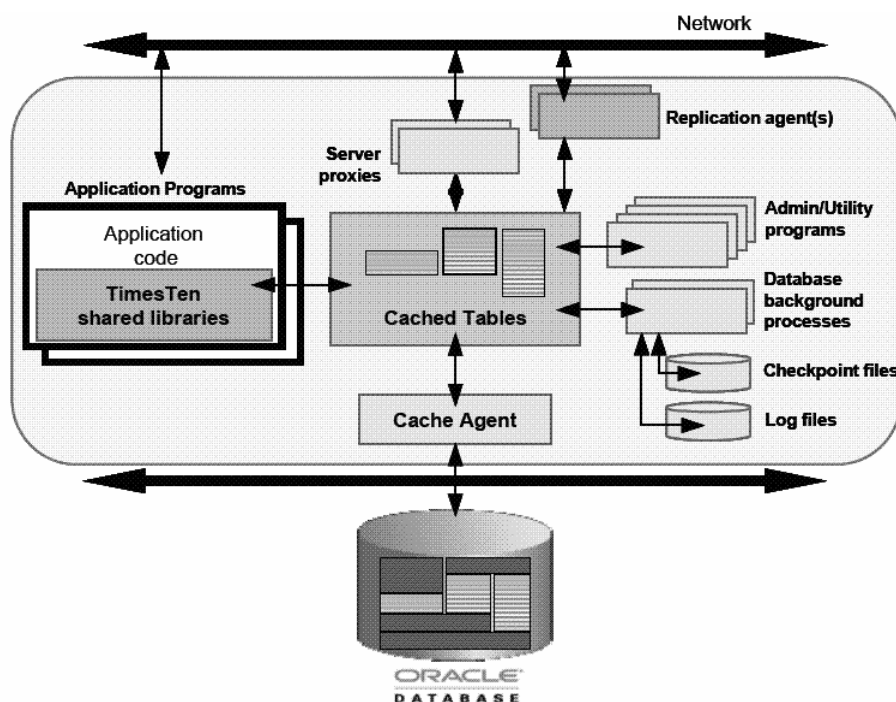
Network

Replication agent(s)

Server proxies

Application Programs

Application code

TimesTen shared libraries

Cached Tables

Admin/Utility programs

Database background processes

Checkpoint files

Log files

Cache Agent

ORACLE
DATABASE